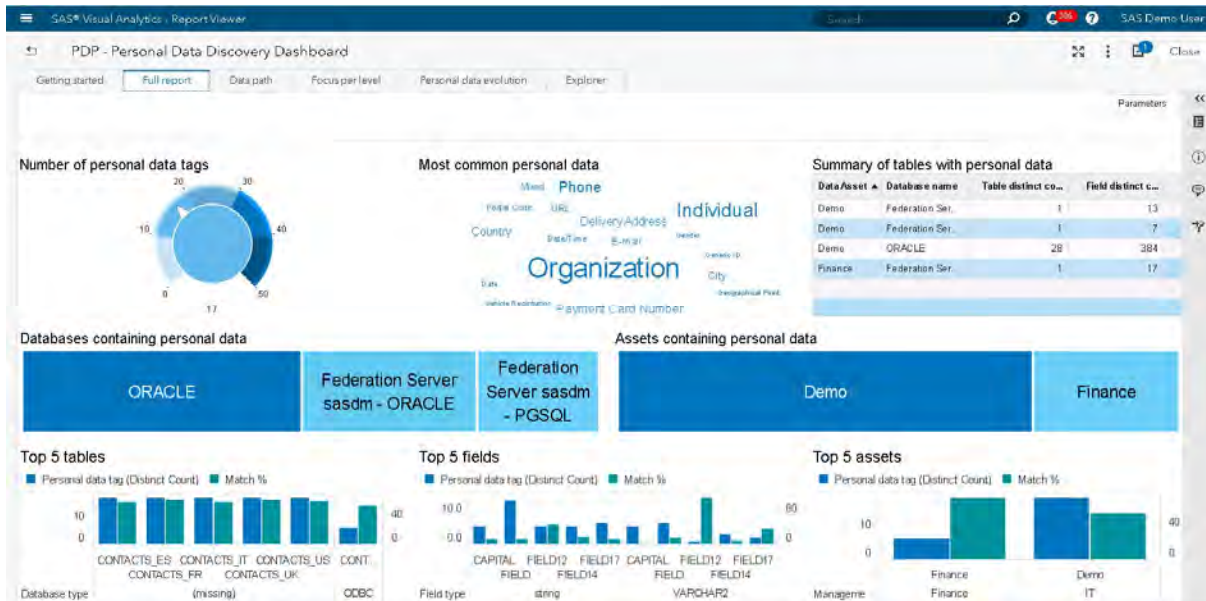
SAS® Visual Analytics - Report Viewer

Search

SAS Demo User

PDP - Personal Data Discovery Dashboard

Close

Getting started | Full report | Data path | Focus per level | Personal data evolution | Explorer

Parameters

Number of personal data tags

0 10 20 30 40 50

17

Most common personal data

Mixed Phone Postal Code URL Delivery Address Individual Country Date/Time E-mail Gender Organization City Date Vehicle Registration Payment Card Number Geographical Point

Summary of tables with personal data

| Data Asset ▲ | Database name | Table distinct co... | Field distinct c... |
|---|---|---|---|
| Demo | Federation Ser.. | 1 | 13 |
| Demo | Federation Ser.. | 1 | 7 |
| Demo | ORACLE | 28 | 384 |
| Finance | Federation Ser.. | 1 | 17 |

Databases containing personal data

ORACLE

Federation Server sasdm - ORACLE

Federation Server sasdm - PGSQL

Assets containing personal data

Demo

Finance

Top 5 tables

Personal data tag (Distinct Count) Match %

10 0 40 0

CONTACTS_ES CONTACTS_FR CONTACTS_IT CONTACTS_UK CONTACTS_US CONT..

Database type (missing) ODBC

Top 5 fields

Personal data tag (Distinct Count) Match %

10.0 0.0 80 0

CAPITAL FIELD FIELD12 FIELD14 FIELD17 CAPITAL FIELD FIELD12 FIELD14 FIELD17

Field type string VARCHAR2

Top 5 assets

Personal data tag (Distinct Count) Match %

10 0 40 0

Finance Demo

Manageme Finance IT